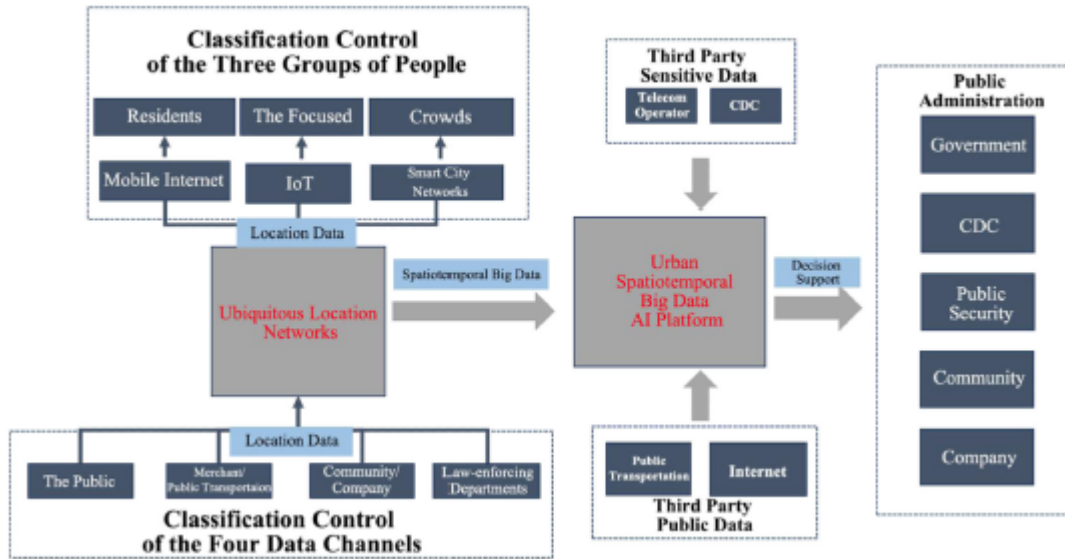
Classification Control of the Three Groups of People

Residents

The Focused

Crowds

Mobile Internet

IoT

Smart City Networks

Location Data

Ubiquitous Location Networks

Spatiotemporal Big Data

Location Data

The Public

Merchant/ Public Transportation

Community/ Company

Law-enforcing Departments

Classification Control of the Four Data Channels

Third Party Sensitive Data

Telecom Operator

CDC

Urban Spatiotemporal Big Data AI Platform

Public Transportation

Internet

Third Party Public Data

Decision Support

Public Administration

Government

CDC

Public Security

Community

Company